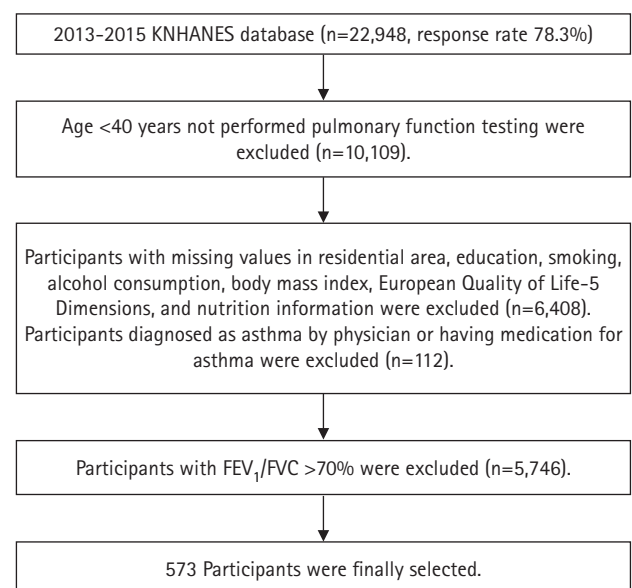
2013-2015 KNHANES database (n=22,948, response rate 78.3%)

Age <40 years not performed pulmonary function testing were excluded (n=10,109).

Participants with missing values in residential area, education, smoking, alcohol consumption, body mass index, European Quality of Life-5 Dimensions, and nutrition information were excluded (n=6,408). Participants diagnosed as asthma by physician or having medication for asthma were excluded (n=112).

Participants with $FEV_1$/FVC >70% were excluded (n=5,746).

573 Participants were finally selected.